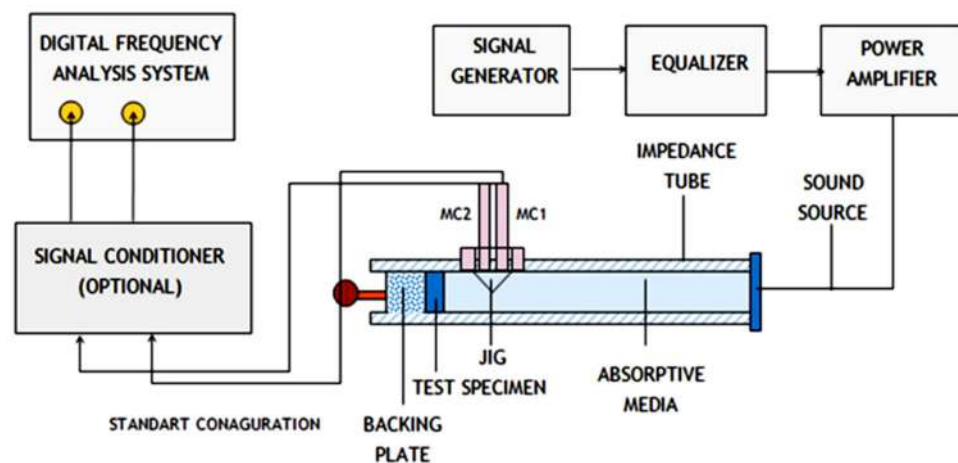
DIGITAL FREQUENCY ANALYSIS SYSTEM

SIGNAL GENERATOR

EQUALIZER

POWER AMPLIFIER

IMPEDANCE TUBE

SOUND SOURCE

MC2

MC1

SIGNAL CONDITIONER (OPTIONAL)

JIG

TEST SPECIMEN

ABSORPTIVE MEDIA

STANDART CONAGURATION

BACKING PLATE